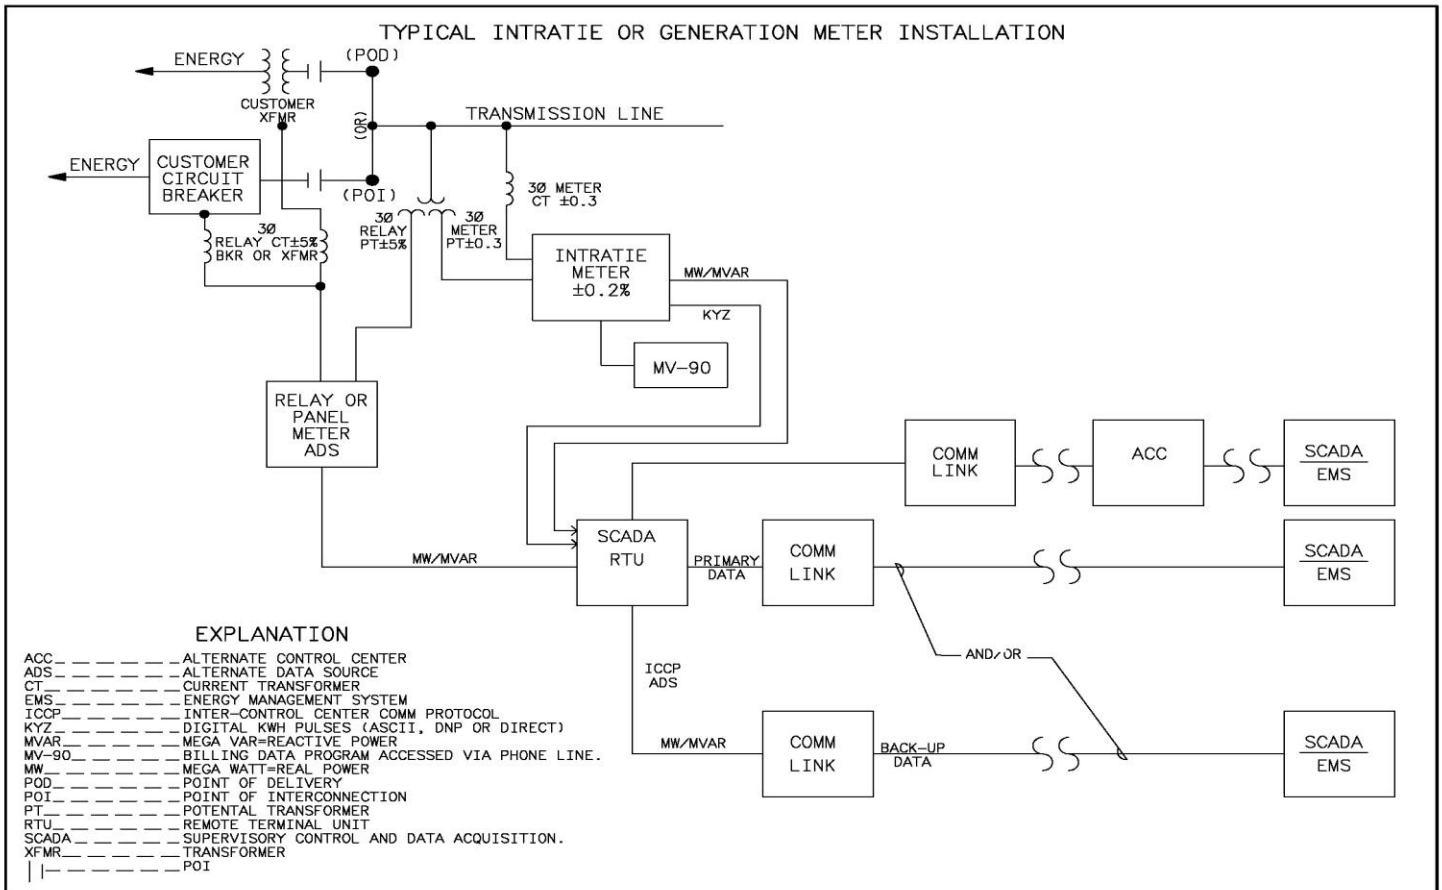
TYPICAL INTRATIE OR GENERATION METER INSTALLATION

ENERGY
(POD)
CUSTOMER XFMR
(OR)
TRANSMISSION LINE
ENERGY
CUSTOMER CIRCUIT BREAKER
(POI)
3Ø METER CT ±0.3
3Ø RELAY PT±5%
3Ø METER PT±0.3
3Ø RELAY CT±5% BKR OR XFMR
INTRATIE METER ±0.2%
MW/MVAR
KYZ
MV-90
RELAY OR PANEL METER ADS
COMM LINK
ACC
SCADA EMS
SCADA RTU
MW/MVAR
PRIMARY DATA
COMM LINK
SCADA EMS
AND/OR
ICCP ADS
MW/MVAR
COMM LINK
BACK-UP DATA
SCADA EMS

EXPLANATION
ACC_ _ _ _ _ _ _ALTERNATE CONTROL CENTER
ADS_ _ _ _ _ _ _ALTERNATE DATA SOURCE
CT_ _ _ _ _ _ _ _CURRENT TRANSFORMER
EMS_ _ _ _ _ _ _ENERGY MANAGEMENT SYSTEM
ICCP_ _ _ _ _ _ _INTER-CONTROL CENTER COMM PROTOCOL
KYZ_ _ _ _ _ _ _DIGITAL KWH PULSES (ASCII, DNP OR DIRECT)
MVAR_ _ _ _ _ _ _MEGA VAR=REACTIVE POWER
MV-90_ _ _ _ _ _ _BILLING DATA PROGRAM ACCESSED VIA PHONE LINE.
MW_ _ _ _ _ _ _ _MEGA WATT=REAL POWER
POD_ _ _ _ _ _ _POINT OF DELIVERY
POI_ _ _ _ _ _ _POINT OF INTERCONNECTION
PT_ _ _ _ _ _ _ _POTENTAL TRANSFORMER
RTU_ _ _ _ _ _ _REMOTE TERMINAL UNIT
SCADA_ _ _ _ _ _ _SUPERVISORY CONTROL AND DATA ACQUISITION.
XFMR_ _ _ _ _ _ _TRANSFORMER
| |_ _ _ _ _ _ _POI